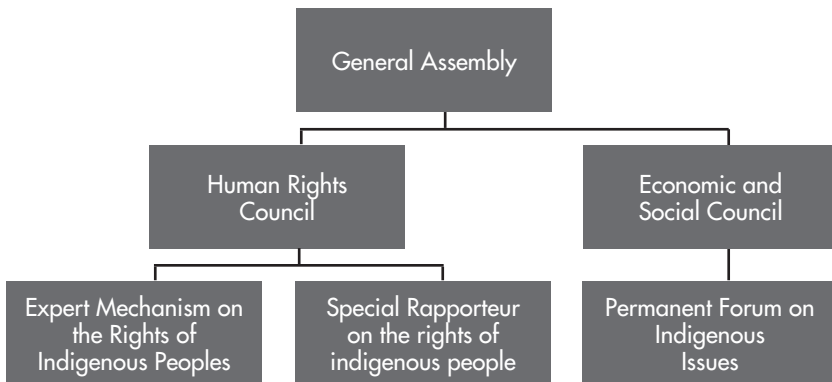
General Assembly

Human Rights Council

Economic and Social Council

Expert Mechanism on the Rights of Indigenous Peoples

Special Rapporteur on the rights of indigenous people

Permanent Forum on Indigenous Issues